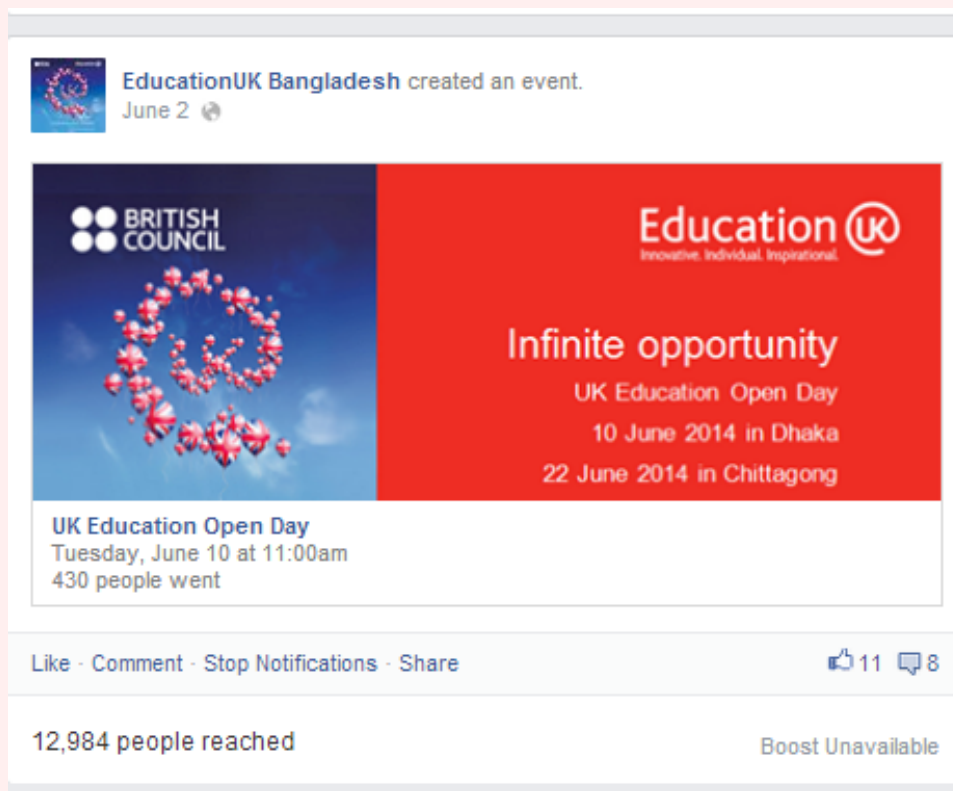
EducationUK Bangladesh created an event.
June 2

BRITISH COUNCIL

Education UK
Innovative. Individual. Inspirational.

Infinite opportunity
UK Education Open Day
10 June 2014 in Dhaka
22 June 2014 in Chittagong

UK Education Open Day
Tuesday, June 10 at 11:00am
430 people went

Like · Comment · Stop Notifications · Share
11 8

12,984 people reached
Boost Unavailable